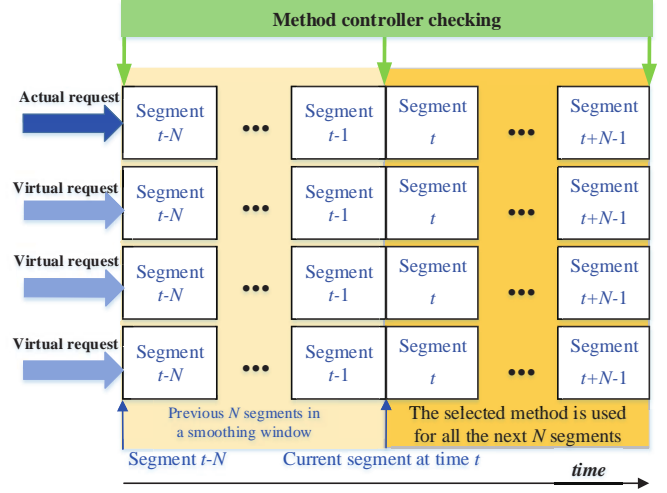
Method controller checking

Actual request
Segment $t$-$N$
•••
Segment $t$-1
Segment $t$
•••
Segment $t$+$N$-1

Virtual request
Segment $t$-$N$
•••
Segment $t$-1
Segment $t$
•••
Segment $t$+$N$-1

Virtual request
Segment $t$-$N$
•••
Segment $t$-1
Segment $t$
•••
Segment $t$+$N$-1

Virtual request
Segment $t$-$N$
•••
Segment $t$-1
Segment $t$
•••
Segment $t$+$N$-1

Previous $N$ segments in a smoothing window

The selected method is used for all the next $N$ segments

Segment $t$-$N$

Current segment at time $t$

time